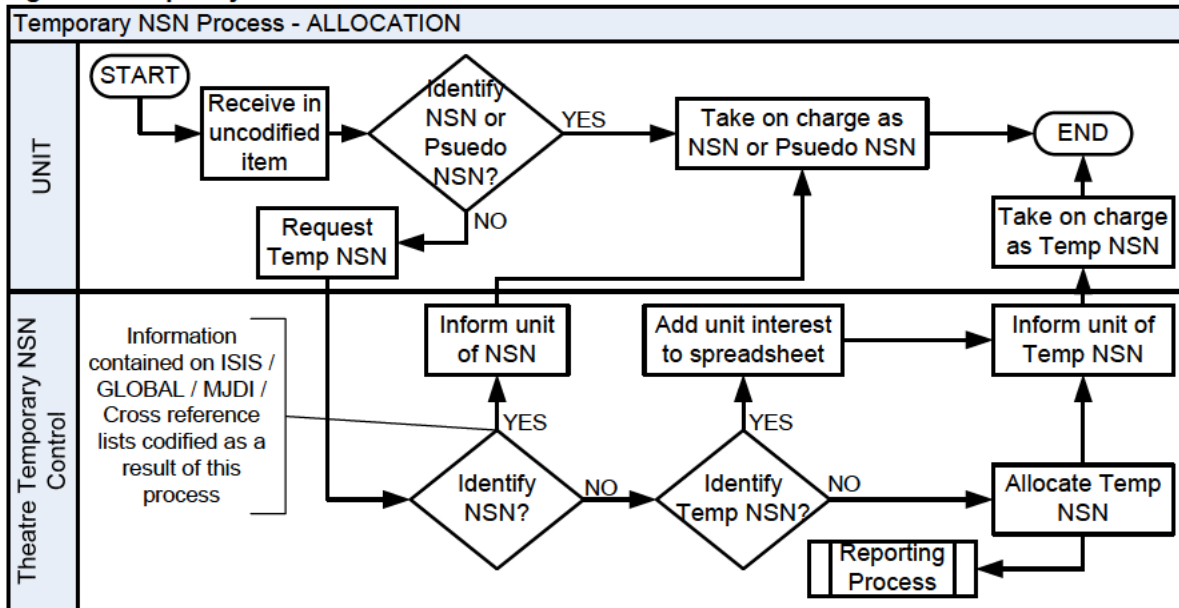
Temporary NSN Process - ALLOCATION

UNIT

START

Receive in uncodified item

Identify NSN or Psuedo NSN?

YES

Take on charge as NSN or Psuedo NSN

END

NO

Request Temp NSN

Take on charge as Temp NSN

Theatre Temporary NSN Control

Information contained on ISIS / GLOBAL / MJDI / Cross reference lists codified as a result of this process

Inform unit of NSN

Add unit interest to spreadsheet

Inform unit of Temp NSN

YES

YES

Identify NSN?

NO

Identify Temp NSN?

NO

Allocate Temp NSN

Reporting Process